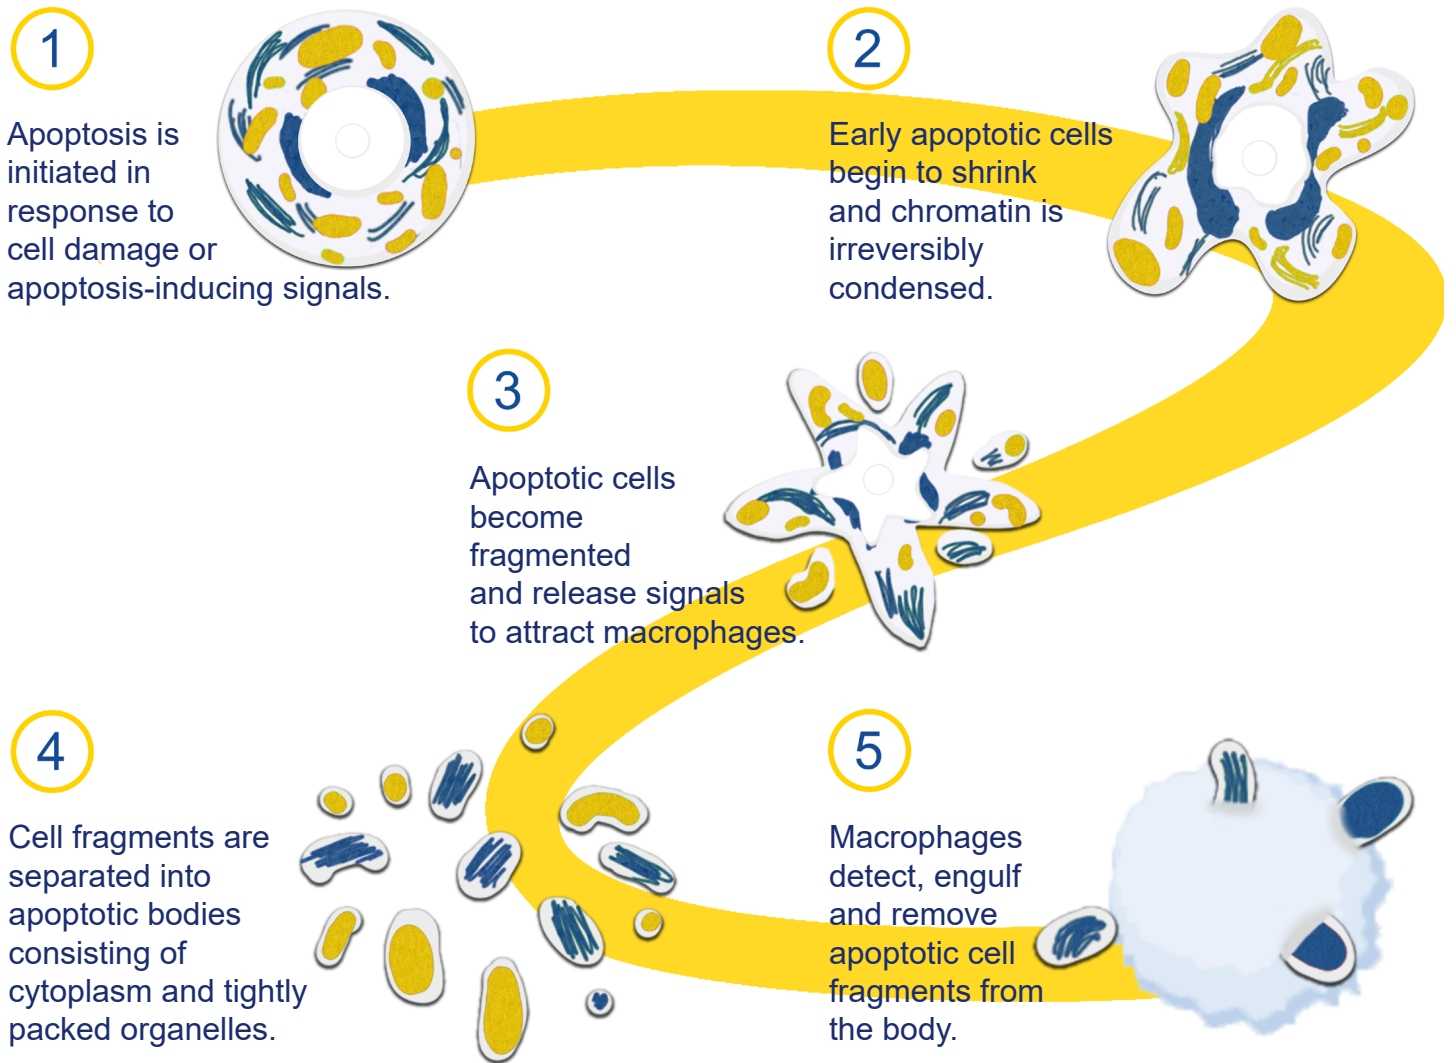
1

Apoptosis is initiated in response to cell damage or apoptosis-inducing signals.

2

Early apoptotic cells begin to shrink and chromatin is irreversibly condensed.

3

Apoptotic cells become fragmented and release signals to attract macrophages.

4

Cell fragments are separated into apoptotic bodies consisting of cytoplasm and tightly packed organelles.

5

Macrophages detect, engulf and remove apoptotic cell fragments from the body.